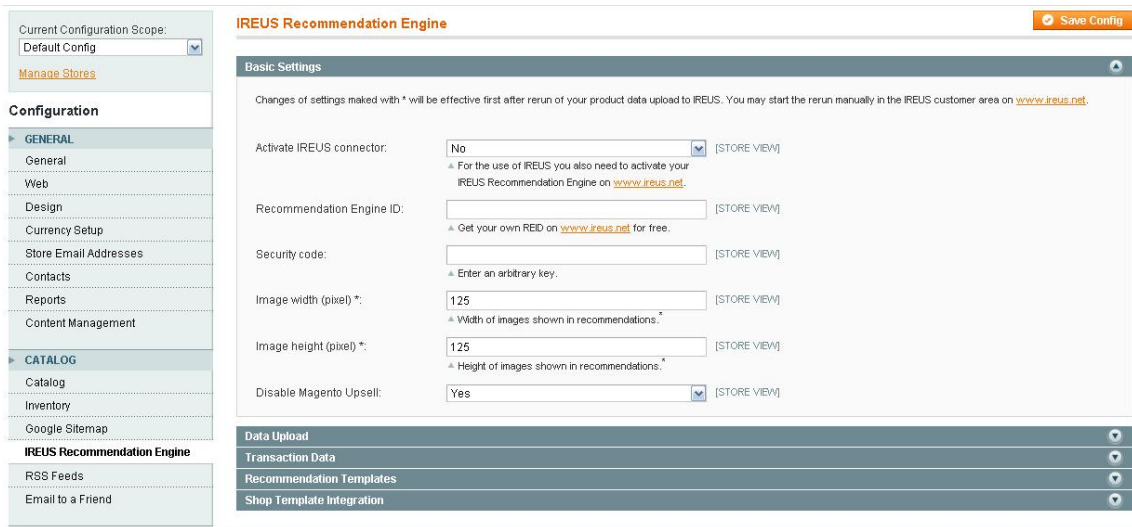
Current Configuration Scope:
Default Config

Manage Stores

Configuration

GENERAL
General
Web
Design
Currency Setup
Store Email Addresses
Contacts
Reports
Content Management

CATALOG
Catalog
Inventory
Google Sitemap
IREUS Recommendation Engine
RSS Feeds
Email to a Friend

IREUS Recommendation Engine

Save Config

Basic Settings

Changes of settings maked with * will be effective first after rerun of your product data upload to IREUS. You may start the rerun manually in the IREUS customer area on www.ireus.net.

Activate IREUS connector: No [STORE VIEW]
For the use of IREUS you also need to activate your IREUS Recommendation Engine on www.ireus.net.

Recommendation Engine ID: [STORE VIEW]
Get your own REID on www.ireus.net for free.

Security code: [STORE VIEW]
Enter an arbitrary key.

Image width (pixel) *: 125 [STORE VIEW]
Width of images shown in recommendations.*

Image height (pixel) *: 125 [STORE VIEW]
Height of images shown in recommendations.*

Disable Magento Upsell: Yes [STORE VIEW]

Data Upload
Transaction Data
Recommendation Templates
Shop Template Integration